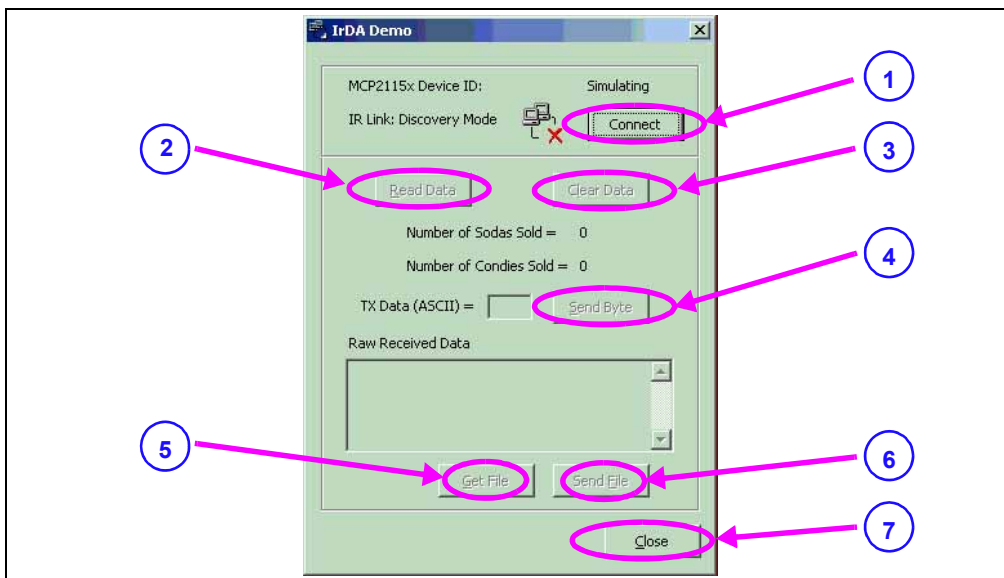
IrDA Demo

MCP2115x Device ID: Simulating

IR Link: Discovery Mode

Connect

1

2

Read Data

Clear Data

3

Number of Sodas Sold = 0

Number of Condies Sold = 0

4

TX Data (ASCII) =

Send Byte

Raw Received Data

5

Get File

Send File

6

Close

7